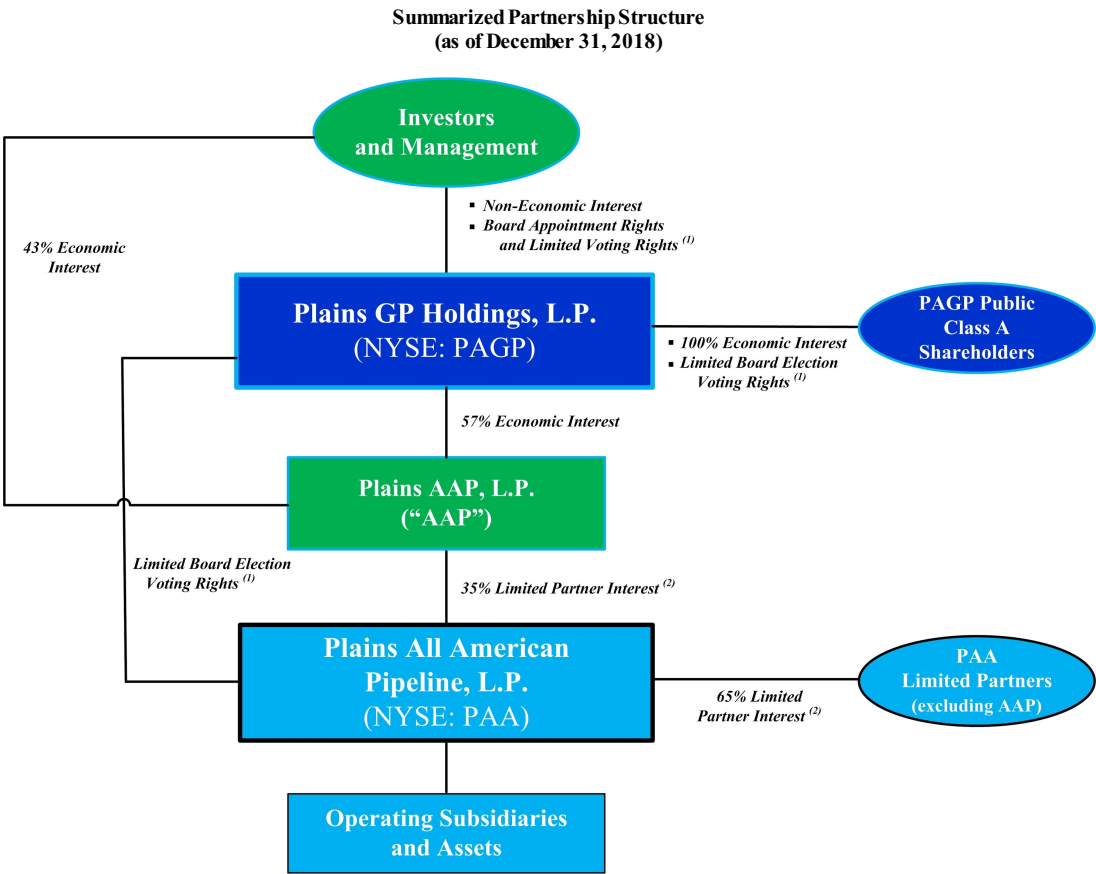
Summarized Partnership Structure
(as of December 31, 2018)

Investors and Management

43% Economic Interest

▪ Non-Economic Interest
▪ Board Appointment Rights and Limited Voting Rights $^{(1)}$

Plains GP Holdings, L.P.
(NYSE: PAGP)

▪ 100% Economic Interest
▪ Limited Board Election Voting Rights $^{(1)}$

PAGP Public Class A Shareholders

57% Economic Interest

Plains AAP, L.P.
("AAP")

Limited Board Election Voting Rights $^{(1)}$

35% Limited Partner Interest $^{(2)}$

Plains All American Pipeline, L.P.
(NYSE: PAA)

65% Limited Partner Interest $^{(2)}$

PAA Limited Partners (excluding AAP)

Operating Subsidiaries and Assets